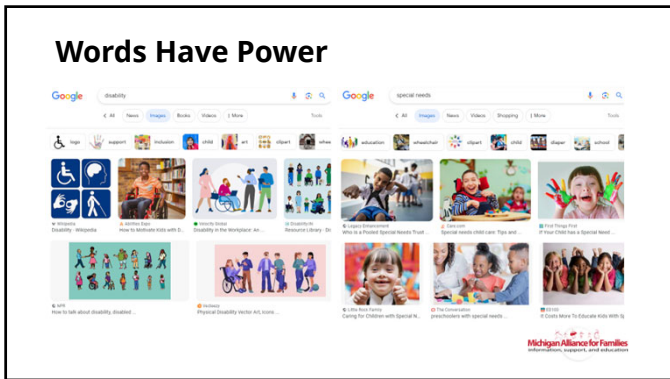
Words Have Power

Google disability

All News Images Books Videos More Tools

logo support inclusion child art clipart wheelchair

Wikipedia
Disability - Wikipedia

Mothers Bays
How to Motivate Kids with D...

Velocity Global
Disability in the Workplace: An...

UI Disabilities
Resource Library · Di...

NPR
How to talk about disability, disabled ...

Vecteezy
Physical Disability Vector Art, Icons ...

Google special needs

All Images News Videos Shopping More Tools

education wheelchair clipart child diaper school

Legacy Enhancement
Who is a Pooled Special Needs Trust ...

Care.com
Special needs child care: Tips and ...

First Things First
If Your Child has a Special Need ...

Little Rock Family
Caring for Children with Special N...

The Conversation
preschoolers with special needs ...

EB100
It Costs More To Educate Kids With S...

Michigan Alliance for Families
Information, support, and education